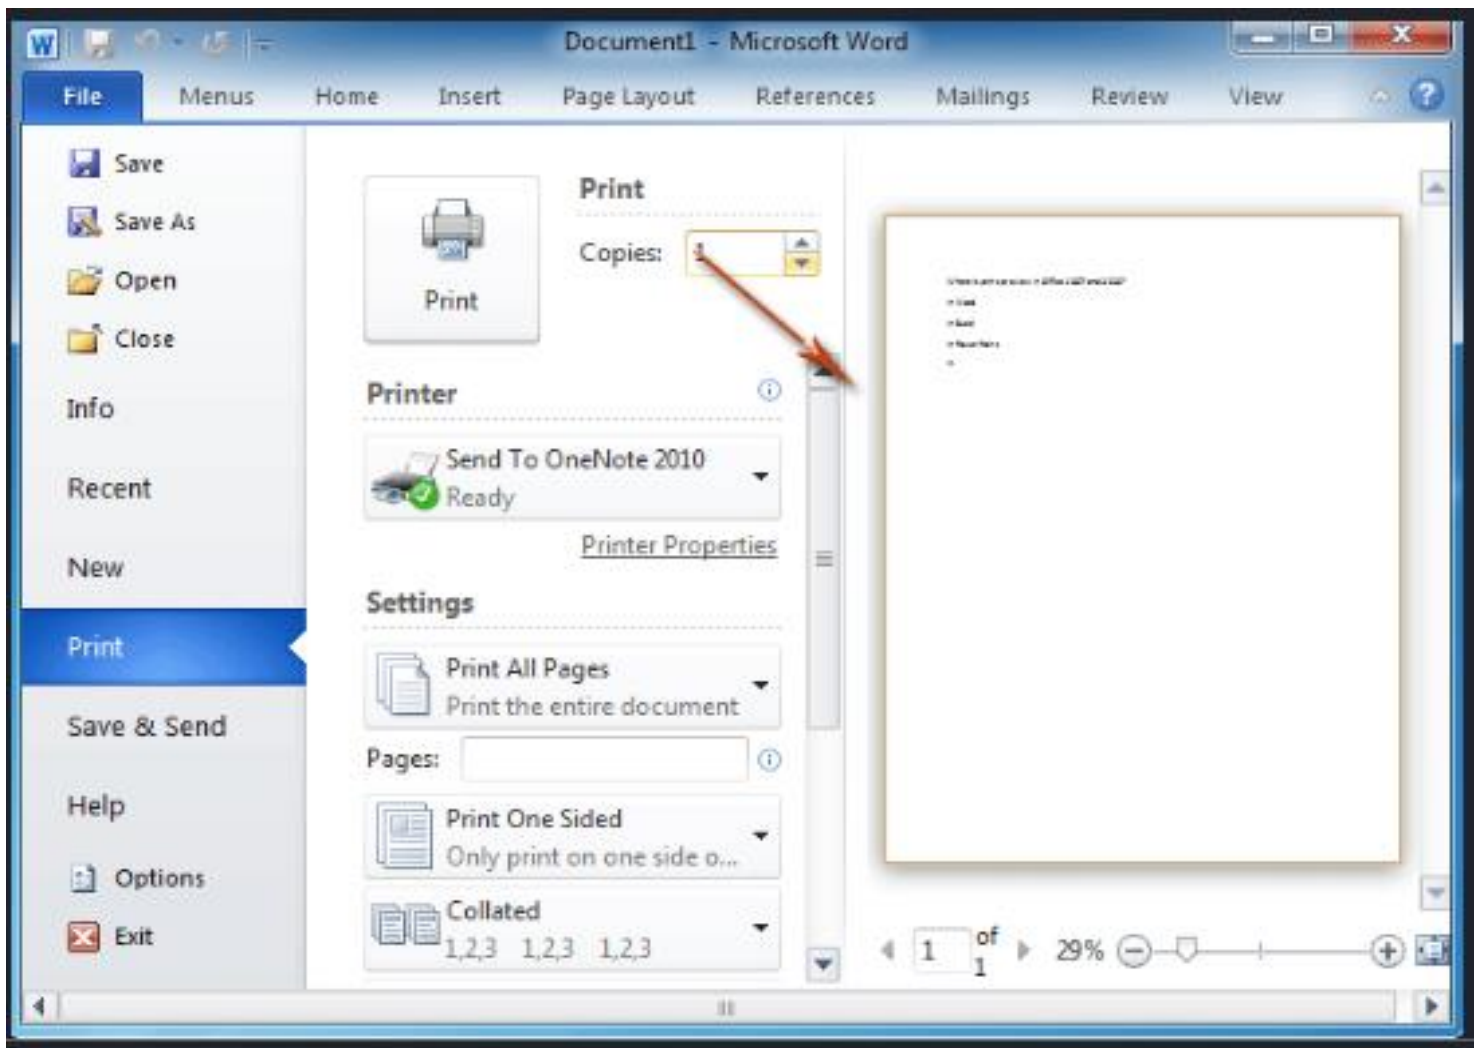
Document1 - Microsoft Word

File
Menus
Home
Insert
Page Layout
References
Mailings
Review
View

Save
Save As
Open
Close
Info
Recent
New
Print
Save & Send
Help
Options
Exit

Print

Print

Copies: 1

Printer

Send To OneNote 2010
Ready

Printer Properties

Settings

Print All Pages
Print the entire document

Pages:

Print One Sided
Only print on one side o...

Collated
1,2,3 1,2,3 1,2,3

1 of 1

29%